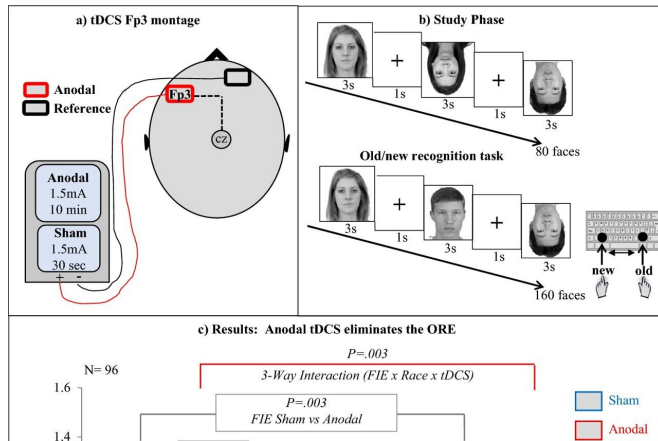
a) tDCS Fp3 montage

Anodal
Reference

Fp3
cz

Anodal
1.5mA
10 min

Sham
1.5mA
30 sec

+ -

b) Study Phase

3s
+
1s
3s
+
1s
3s

80 faces

Old/new recognition task

3s
+
1s
3s
+
1s
3s

new
old

160 faces

c) Results: Anodal tDCS eliminates the ORE

N= 96

P=.003
3-Way Interaction (FIE x Race x tDCS)

P=.003
FIE Sham vs Anodal

1.6
1.4

Sham
Anodal